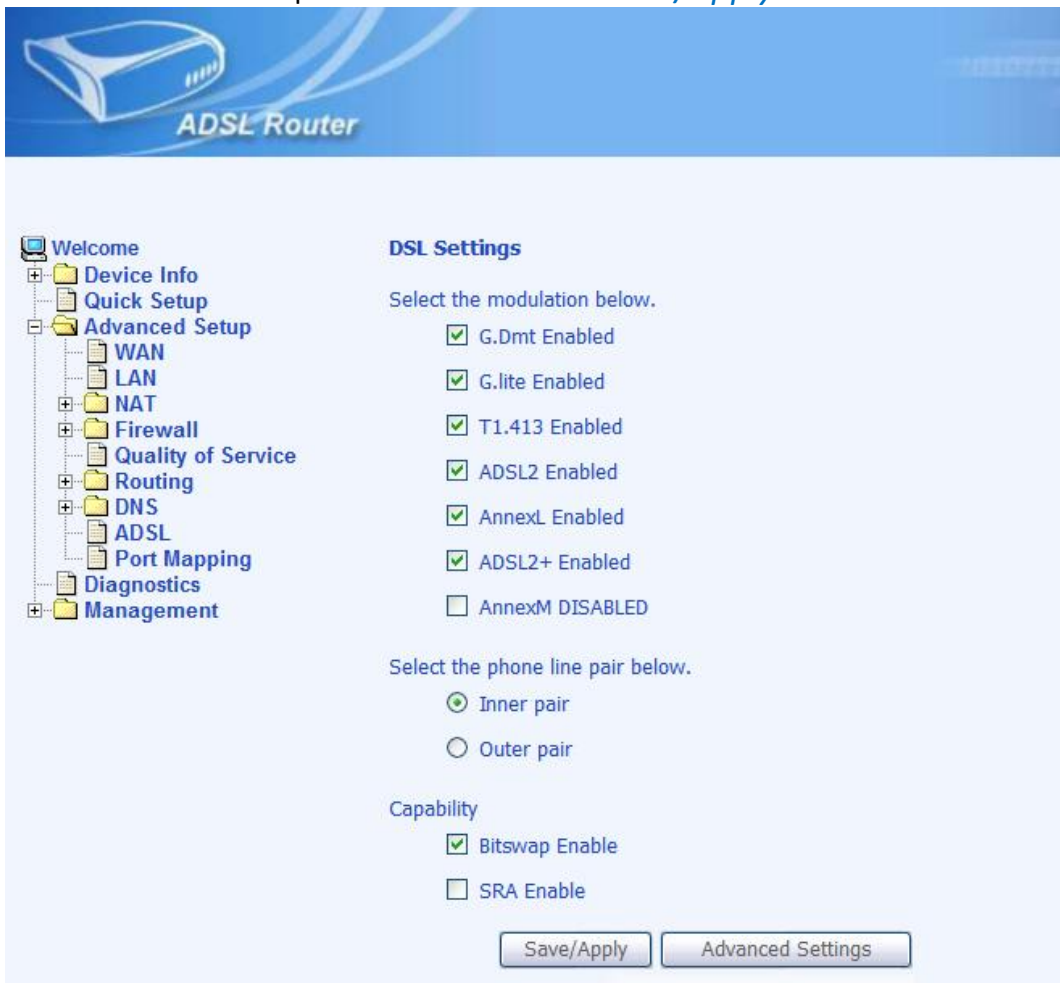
ADSL Router

Welcome
Device Info
Quick Setup
Advanced Setup
WAN
LAN
NAT
Firewall
Quality of Service
Routing
DNS
ADSL
Port Mapping
Diagnostics
Management

DSL Settings

Select the modulation below.
G.Dmt Enabled
G.lite Enabled
T1.413 Enabled
ADSL2 Enabled
AnnexL Enabled
ADSL2+ Enabled
AnnexM DISABLED

Select the phone line pair below.
Inner pair
Outer pair

Capability
Bitswap Enable
SRA Enable

Save/Apply
Advanced Settings